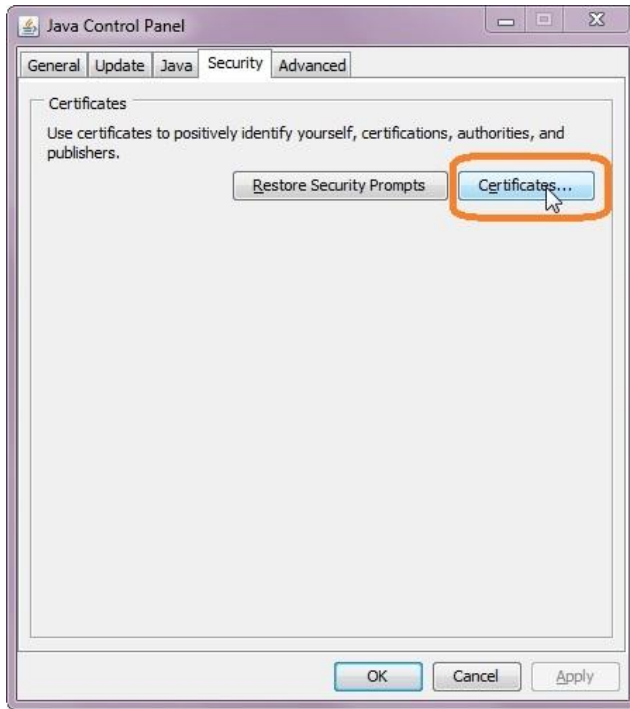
Java Control Panel

General | Update | Java | Security | Advanced

Certificates

Use certificates to positively identify yourself, certifications, authorities, and publishers.

Restore Security Prompts

Certificates...

OK

Cancel

Apply